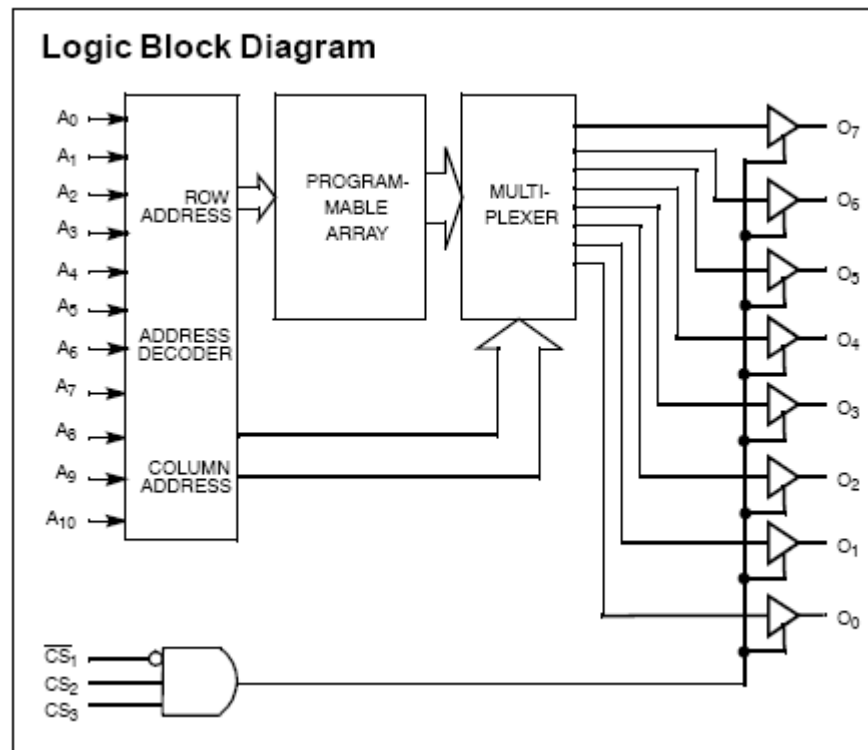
Logic Block Diagram

$A_0$
$A_1$
$A_2$
$A_3$
$A_4$
$A_5$
$A_6$
$A_7$
$A_8$
$A_9$
$A_{10}$

ROW ADDRESS

ADDRESS DECODER

COLUMN ADDRESS

PROGRAMMABLE ARRAY

MULTIPLEXER

$O_7$
$O_6$
$O_5$
$O_4$
$O_3$
$O_2$
$O_1$
$O_0$

$\overline{CS}_1$
$CS_2$
$CS_3$